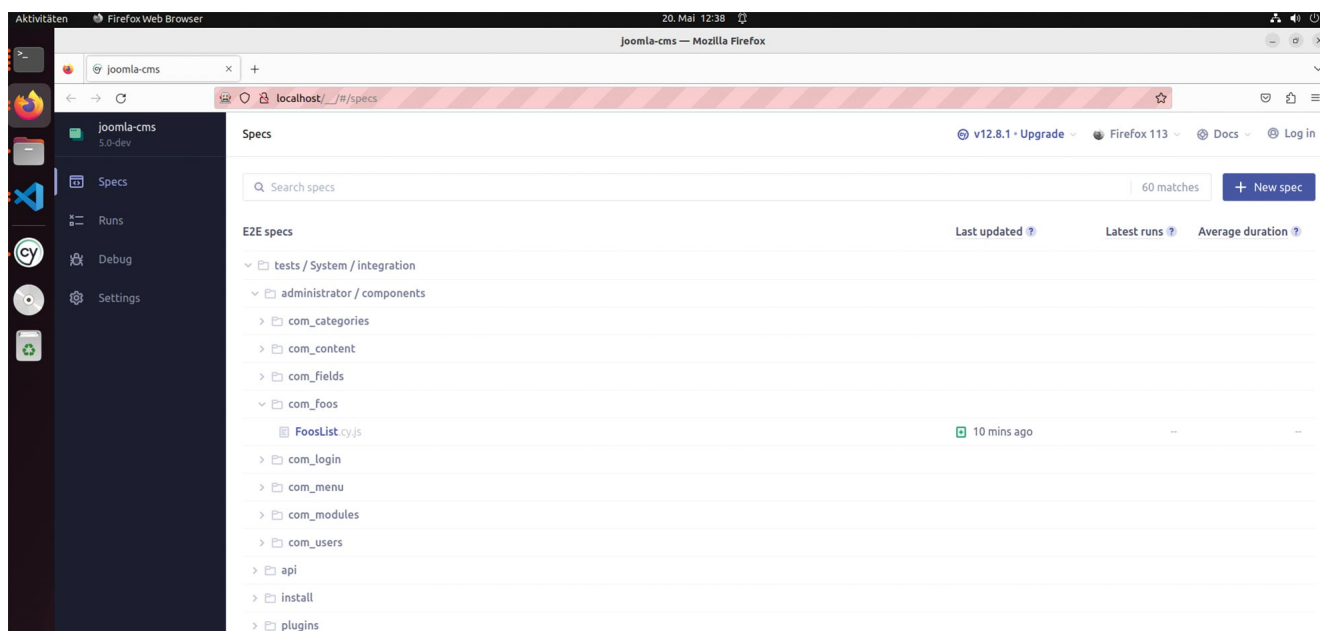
Aktivitäten Firefox Web Browser 20. Mai 12:38

joomla-cms — Mozilla Firefox

joomla-cms ×
+

localhost/__/#/specs

joomla-cms
5.0-dev

Specs
Runs
Debug
Settings

Specs

v12.8.1 • Upgrade
Firefox 113
Docs
Log in

Search specs
60 matches
+ New spec

E2E specs
Last updated ?
Latest runs ?
Average duration ?

tests / System / integration
administrator / components
com_categories
com_content
com_fields
com_foos
FoosList.cy.js
10 mins ago
–
–
com_login
com_menu
com_modules
com_users
api
install
plugins